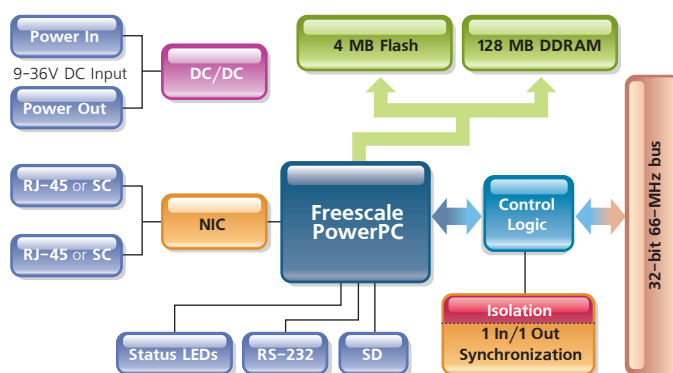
Power In

9–36V DC Input

Power Out

DC/DC

4 MB Flash

128 MB DDRAM

32-bit 66-MHz bus

RJ-45 or SC

RJ-45 or SC

NIC

Freescale PowerPC

Control Logic

Isolation

1 In/1 Out Synchronization

Status LEDs

RS-232

SD